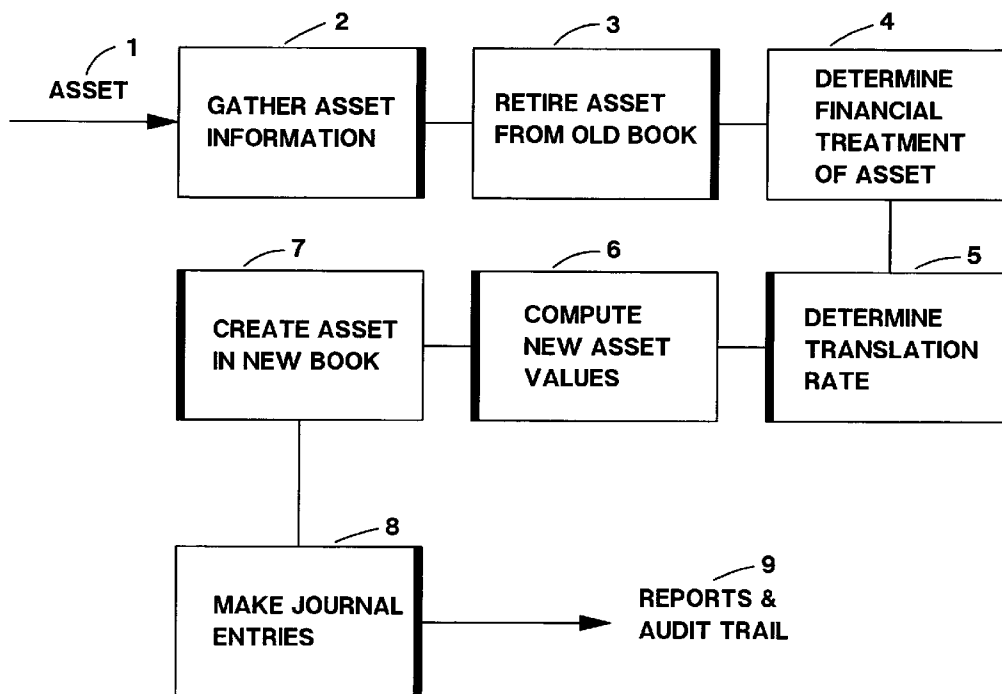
1
ASSET

2
GATHER ASSET INFORMATION

3
RETIRE ASSET FROM OLD BOOK

4
DETERMINE FINANCIAL TREATMENT OF ASSET

5
DETERMINE TRANSLATION RATE

6
COMPUTE NEW ASSET VALUES

7
CREATE ASSET IN NEW BOOK

8
MAKE JOURNAL ENTRIES

9
REPORTS & AUDIT TRAIL